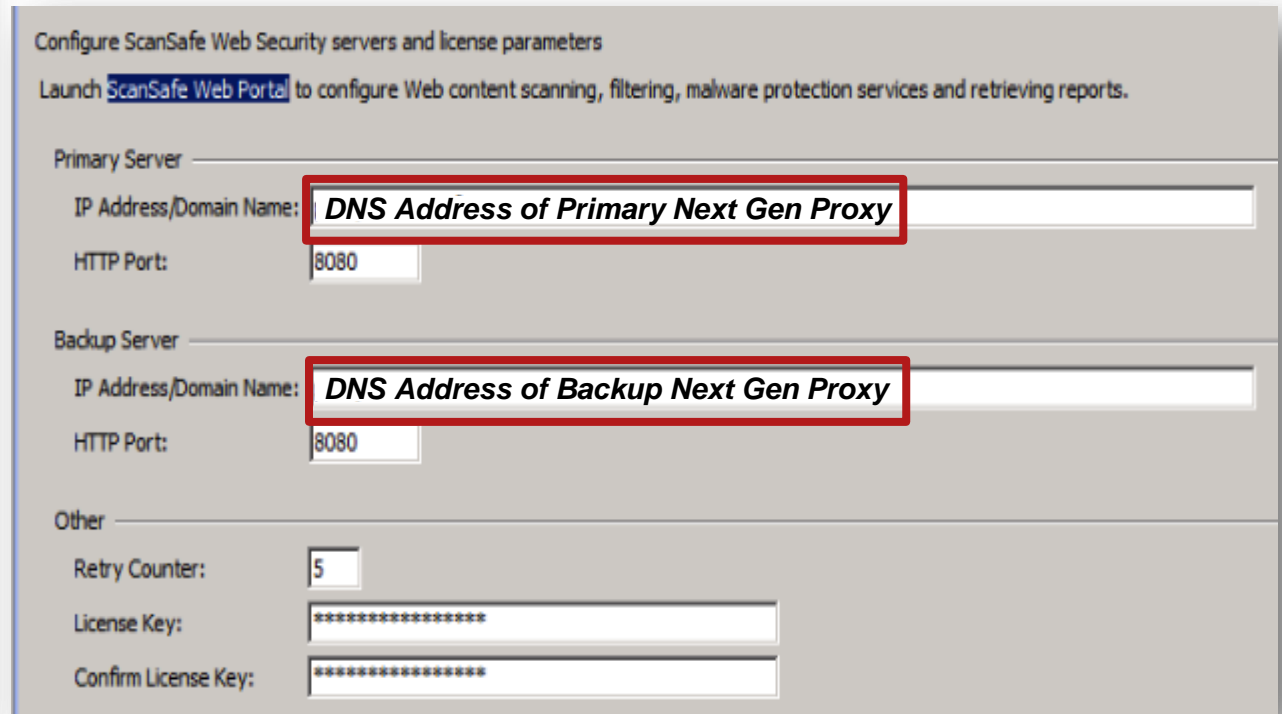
Configure ScanSafe Web Security servers and license parameters

Launch ScanSafe Web Portal to configure Web content scanning, filtering, malware protection services and retrieving reports.

Primary Server

IP Address/Domain Name: DNS Address of Primary Next Gen Proxy

HTTP Port: 8080

Backup Server

IP Address/Domain Name: DNS Address of Backup Next Gen Proxy

HTTP Port: 8080

Other

Retry Counter: 5

License Key: ****************

Confirm License Key: ****************